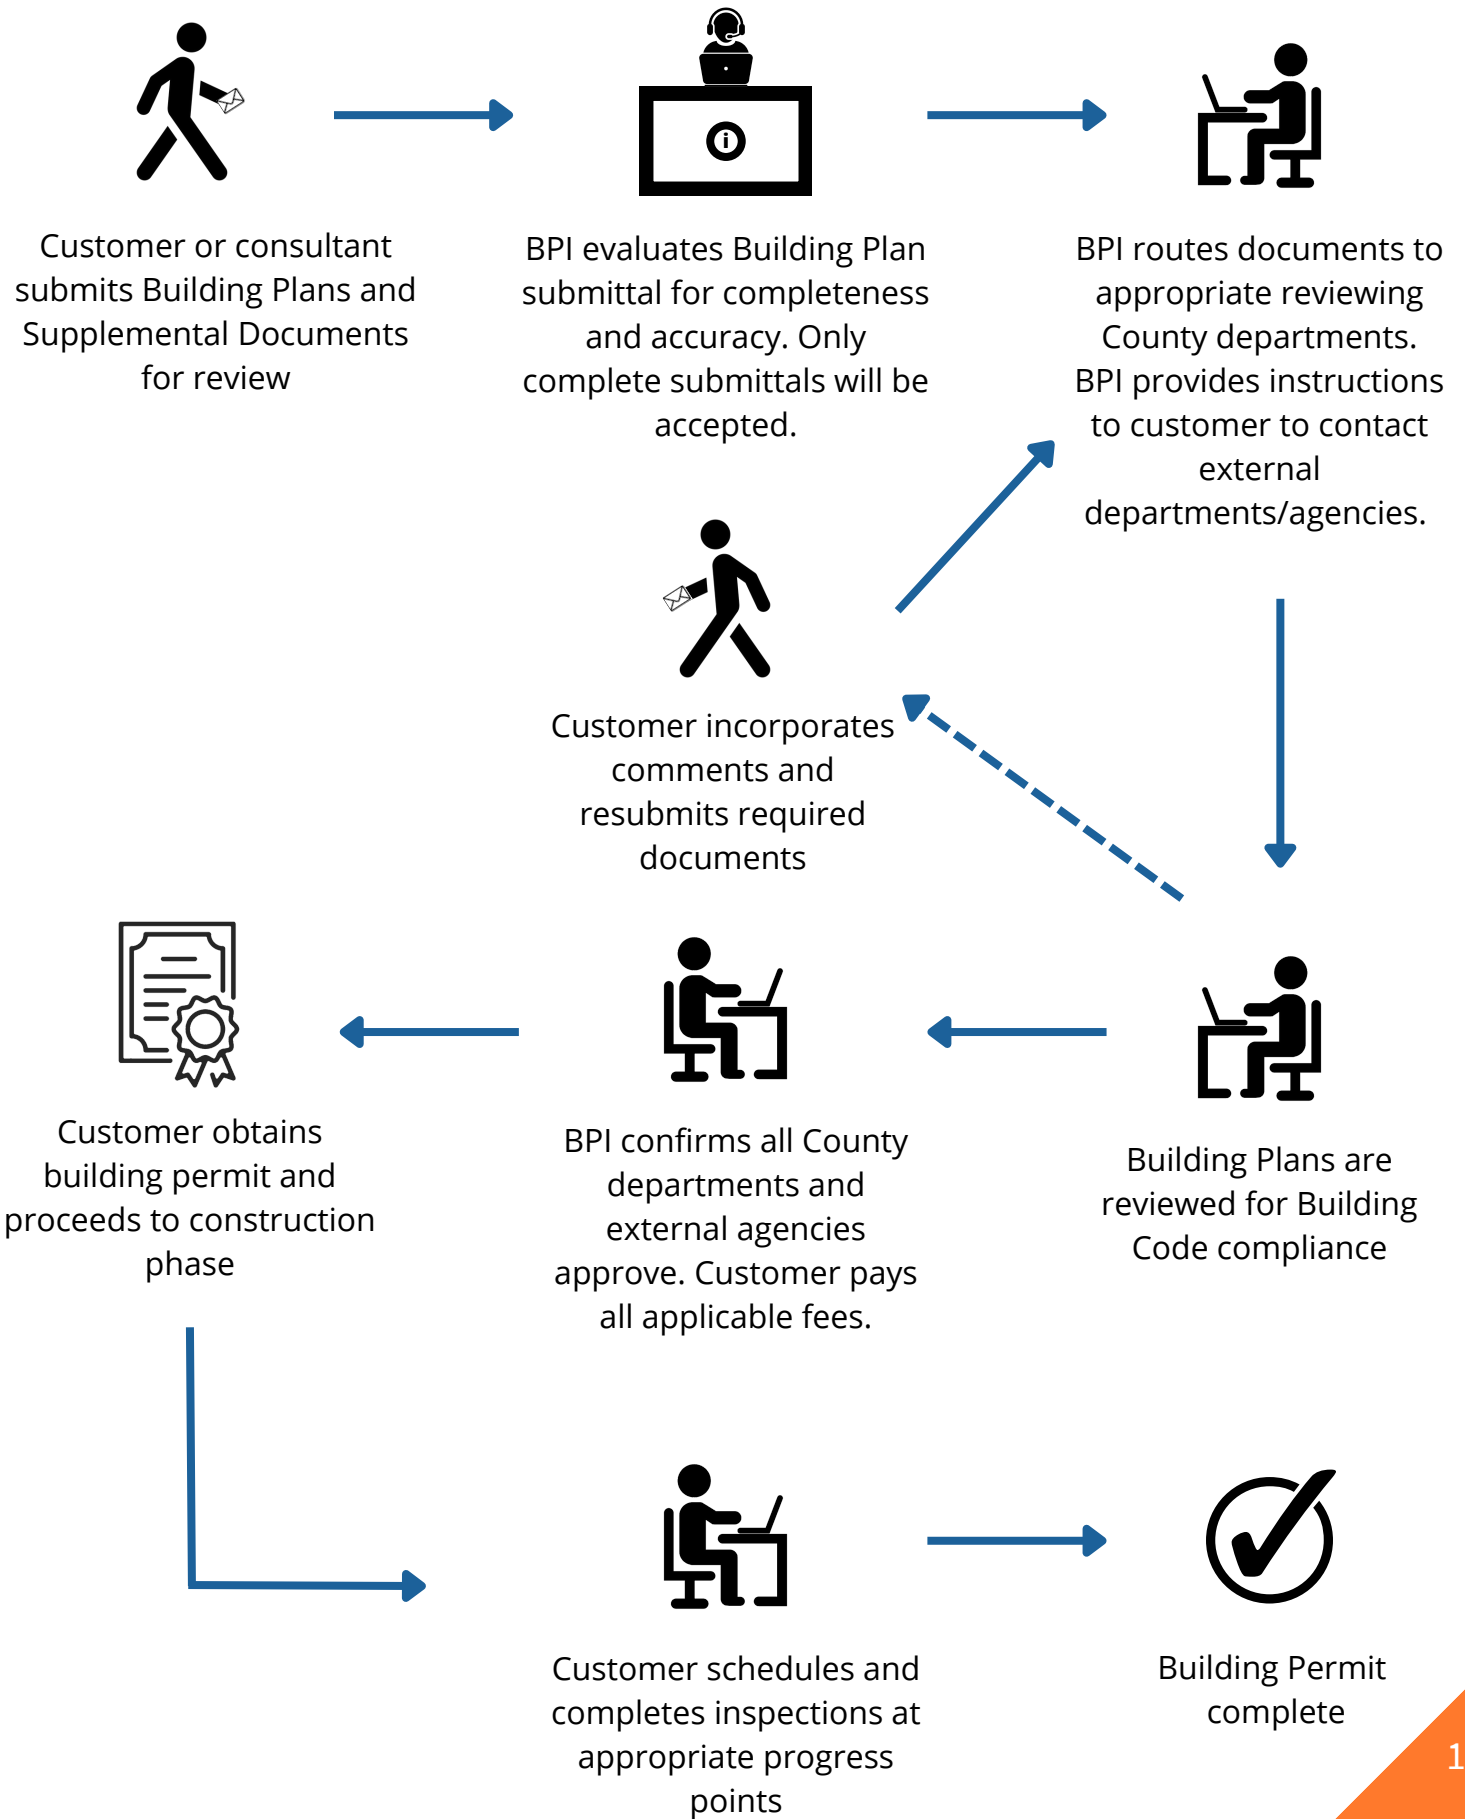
Customer or consultant submits Building Plans and Supplemental Documents for review

BPI evaluates Building Plan submittal for completeness and accuracy. Only complete submittals will be accepted.

BPI routes documents to appropriate reviewing County departments. BPI provides instructions to customer to contact external departments/agencies.

Customer incorporates comments and resubmits required documents

Customer obtains building permit and proceeds to construction phase

BPI confirms all County departments and external agencies approve. Customer pays all applicable fees.

Building Plans are reviewed for Building Code compliance

Customer schedules and completes inspections at appropriate progress points

Building Permit complete

1